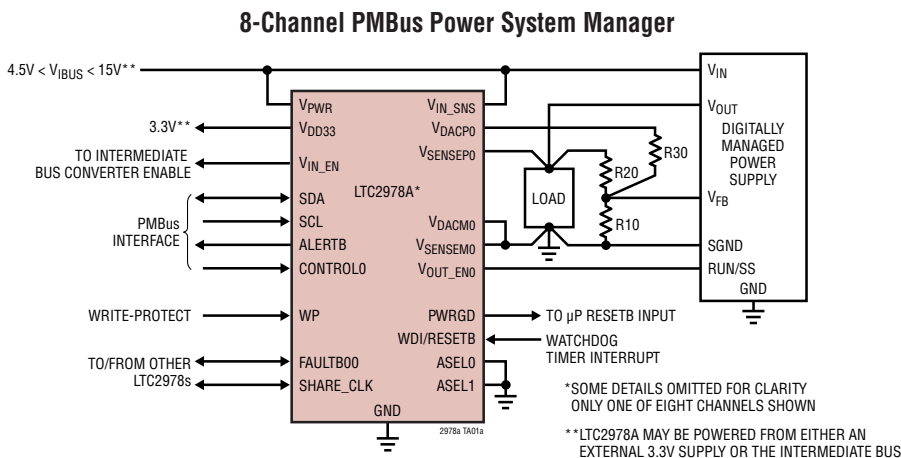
8-Channel PMBus Power System Manager

4.5V < $V_{IBUS}$ < 15V**

3.3V**

TO INTERMEDIATE BUS CONVERTER ENABLE

PMBus INTERFACE

WRITE-PROTECT

TO/FROM OTHER LTC2978s

$V_{PWR}$
$V_{DD33}$
$V_{IN\_EN}$
SDA
SCL
ALERTB
CONTROL0
WP
FAULTB00
SHARE_CLK
GND

LTC2978A*

$V_{IN\_SNS}$
$V_{DACP0}$
$V_{SENSEP0}$
$V_{DACM0}$
$V_{SENSEM0}$
$V_{OUT\_EN0}$
PWRGD
WDI/RESETB
ASEL0
ASEL1

2978a TA01a

LOAD

R20
R30
R10

$V_{IN}$
$V_{OUT}$
DIGITALLY MANAGED POWER SUPPLY
$V_{FB}$
SGND
RUN/SS
GND

TO µP RESETB INPUT

WATCHDOG TIMER INTERRUPT

*SOME DETAILS OMITTED FOR CLARITY ONLY ONE OF EIGHT CHANNELS SHOWN

**LTC2978A MAY BE POWERED FROM EITHER AN EXTERNAL 3.3V SUPPLY OR THE INTERMEDIATE BUS